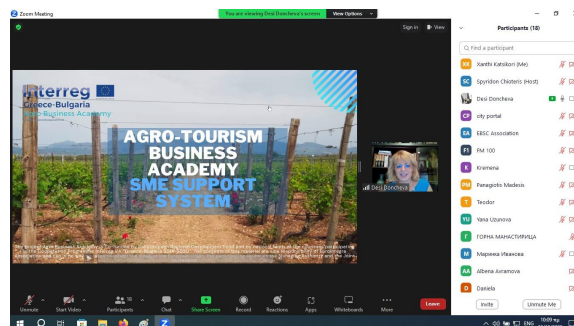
Zoom Meeting

You are viewing Desi Doncheva's screen View Options

Sign in View

Interreg
Greece-Bulgaria
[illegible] Business Academy

AGRO-TOURISM BUSINESS ACADEMY
SME SUPPORT SYSTEM

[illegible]

Desi Doncheva

Participants (18)

Find a participant

XK Xanthi Katsikari (Me)
SC Spyridon Chioteris (Host)
Desi Doncheva
CP city portal
EA EBSC Association
FI FM 100
K Kremena
PM Panagiotis Madesis
T Teodor
YU Yana Uzunova
Г ГОРНА МАНАСТИРИЦА
M Мариека Иванова
AA Albena Avramova
D Daniela

Invite Unmute Me

Unmute Start Video Participants 18 Chat Share Screen Record Reactions Apps Whiteboards More Leave

ENG 10:09 ч.